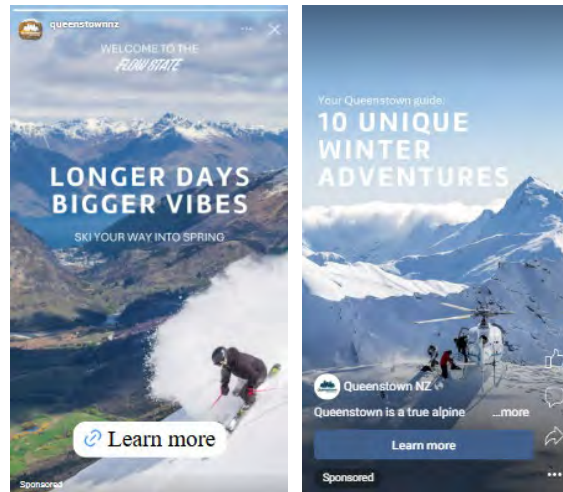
queenstownnz

WELCOME TO THE
FLOW STATE

LONGER DAYS
BIGGER VIBES

SKI YOUR WAY INTO SPRING

Learn more

Sponsored

Your Queenstown guide:
10 UNIQUE
WINTER
ADVENTURES

Queenstown NZ

Queenstown is a true alpine ...more

Learn more

Sponsored